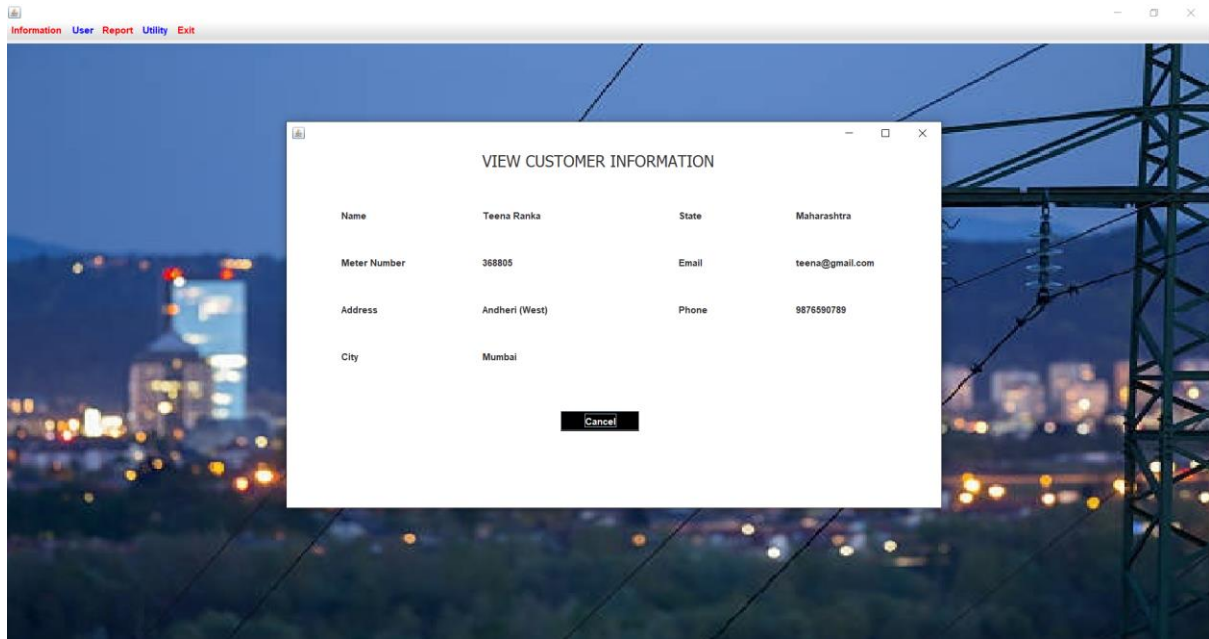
Information User Report Utility Exit

VIEW CUSTOMER INFORMATION

Name Teena Ranka State Maharashtra

Meter Number 368805 Email teena@gmail.com

Address Andheri (West) Phone 9876590789

City Mumbai

Cancel